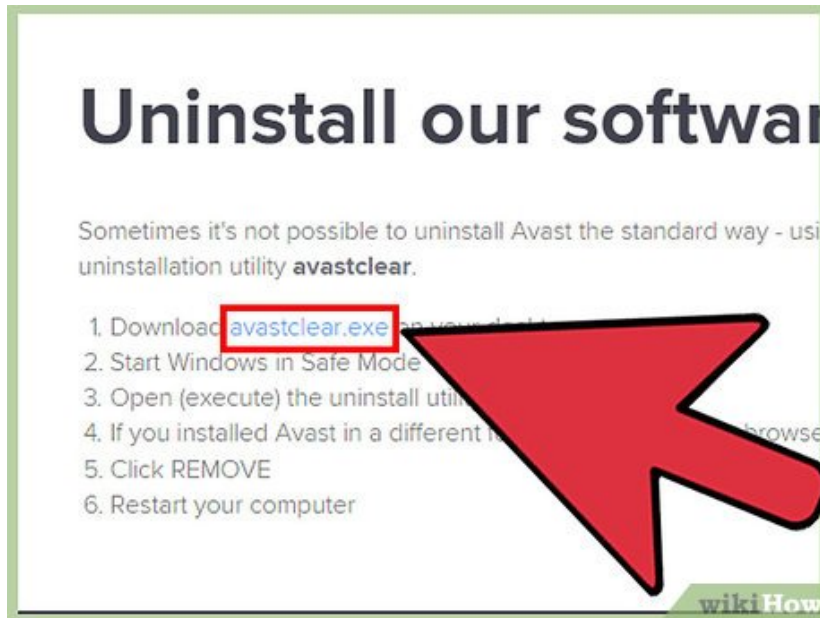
Uninstall our softwa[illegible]

Sometimes it's not possible to uninstall Avast the standard way - usi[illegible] uninstallation utility **avastclear**.

1. Download avastclear.exe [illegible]
2. Start Windows in Safe Mode
3. Open (execute) the uninstall util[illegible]
4. If you installed Avast in a different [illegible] browse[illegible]
5. Click REMOVE
6. Restart your computer

wikiHow